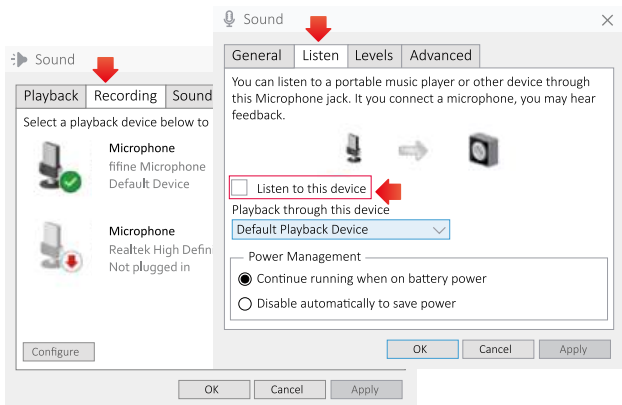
Sound

Playback | Recording | Sound

Select a playback device below to

Microphone
fifine Microphone
Default Device

Microphone
Realtek High Defin
Not plugged in

Configure

OK | Cancel | Apply

Sound

General | Listen | Levels | Advanced

You can listen to a portable music player or other device through this Microphone jack. It you connect a microphone, you may hear feedback.

Listen to this device

Playback through this device

Default Playback Device

Power Management

Continue running when on battery power

Disable automatically to save power

OK | Cancel | Apply